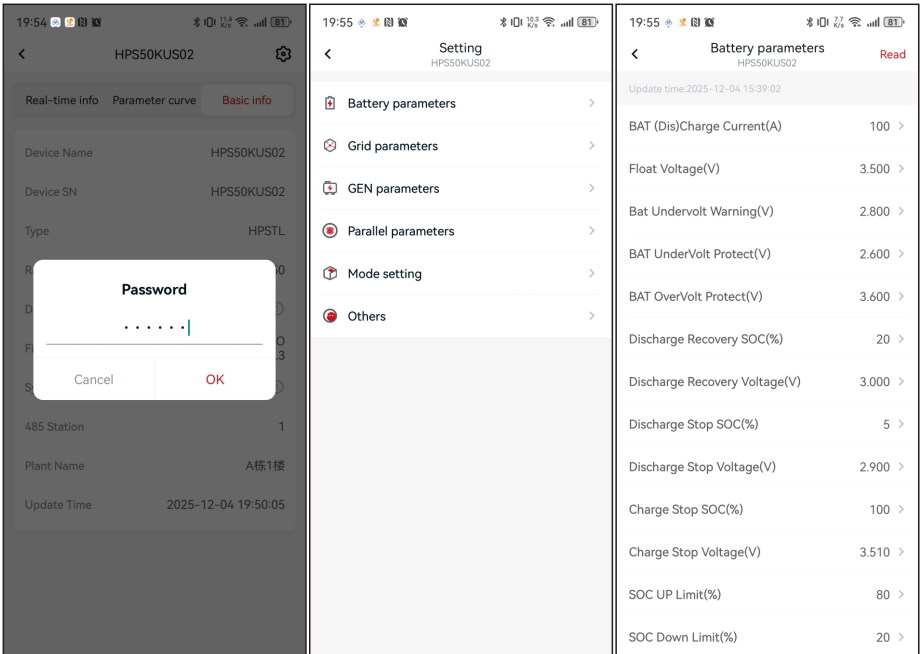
19:54 81

<

HPS50KUS02

Real-time info Parameter curve Basic info

Device Name HPS50KUS02

Device SN HPS50KUS02

Type HPSTL

Password

••••••

Cancel OK

485 Station 1

Plant Name A栋1楼

Update Time 2025-12-04 19:50:05

19:55 81

<

Setting
HPS50KUS02

Battery parameters >

Grid parameters >

GEN parameters >

Parallel parameters >

Mode setting >

Others >

19:55 81

<

Battery parameters
HPS50KUS02

Read

Update time:2025-12-04 15:39:02

BAT (Dis)Charge Current(A) 100 >

Float Voltage(V) 3.500 >

Bat Undervolt Warning(V) 2.800 >

BAT UnderVolt Protect(V) 2.600 >

BAT OverVolt Protect(V) 3.600 >

Discharge Recovery SOC(%) 20 >

Discharge Recovery Voltage(V) 3.000 >

Discharge Stop SOC(%) 5 >

Discharge Stop Voltage(V) 2.900 >

Charge Stop SOC(%) 100 >

Charge Stop Voltage(V) 3.510 >

SOC UP Limit(%) 80 >

SOC Down Limit(%) 20 >